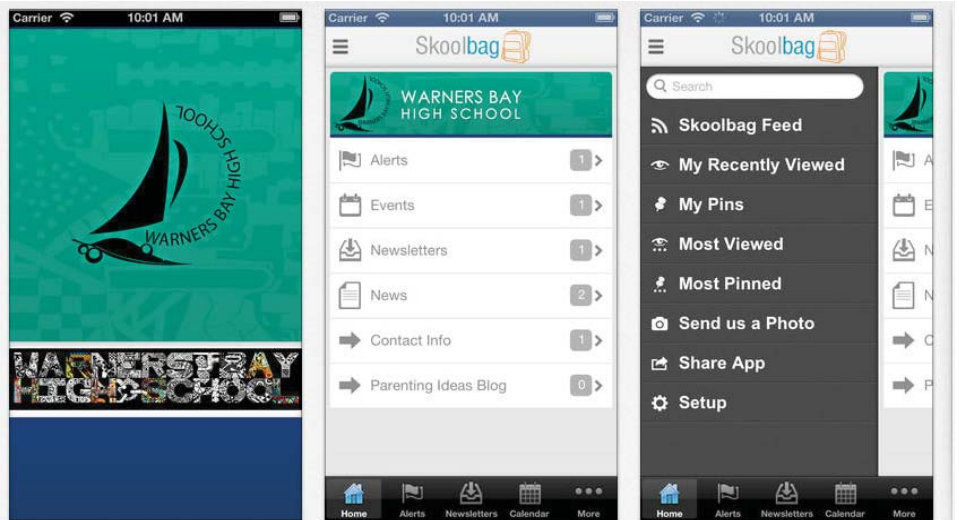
Carrier 10:01 AM

WARNERS BAY HIGH SCHOOL

WARNERS BAY HIGH SCHOOL

Carrier 10:01 AM

Skoolbag

WARNERS BAY HIGH SCHOOL

Alerts 1

Events 1

Newsletters 1

News 2

Contact Info 1

Parenting Ideas Blog 0

Home Alerts Newsletters Calendar More

Carrier 10:01 AM

Skoolbag

Search

Skoolbag Feed

My Recently Viewed

My Pins

Most Viewed

Most Pinned

Send us a Photo

Share App

Setup

Home Alerts Newsletters Calendar More